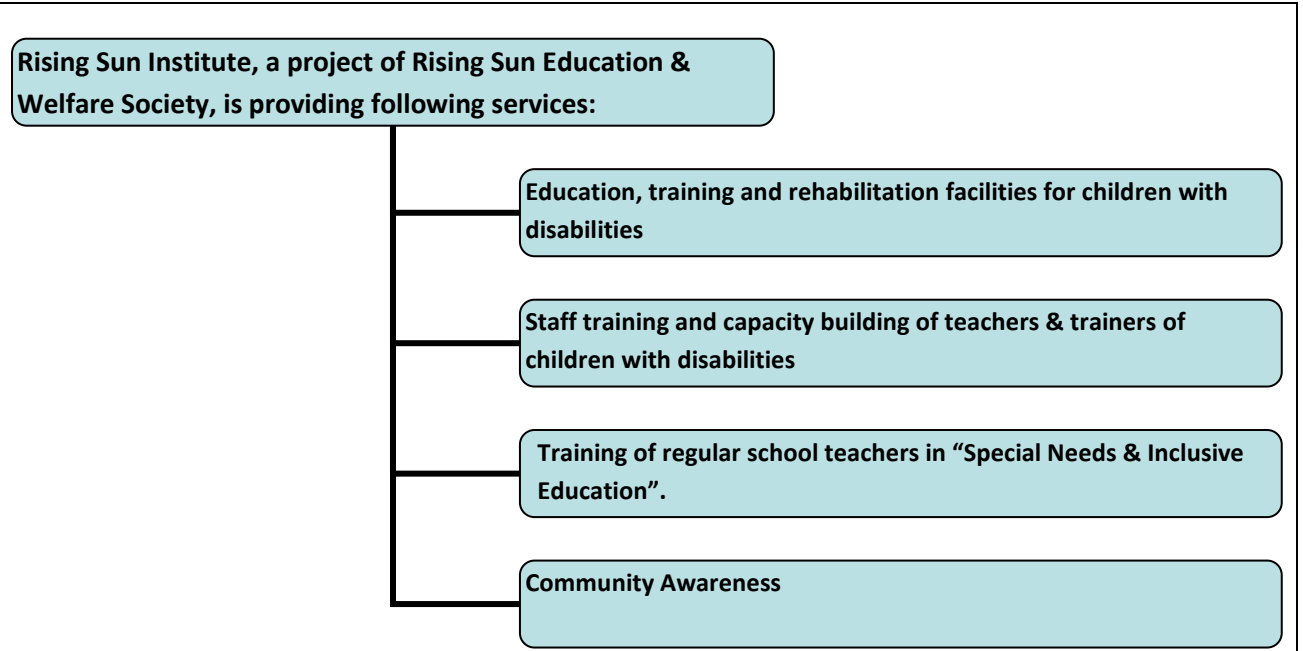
Rising Sun Institute, a project of Rising Sun Education & Welfare Society, is providing following services:

Education, training and rehabilitation facilities for children with disabilities

Staff training and capacity building of teachers & trainers of children with disabilities

Training of regular school teachers in “Special Needs & Inclusive Education”.

Community Awareness